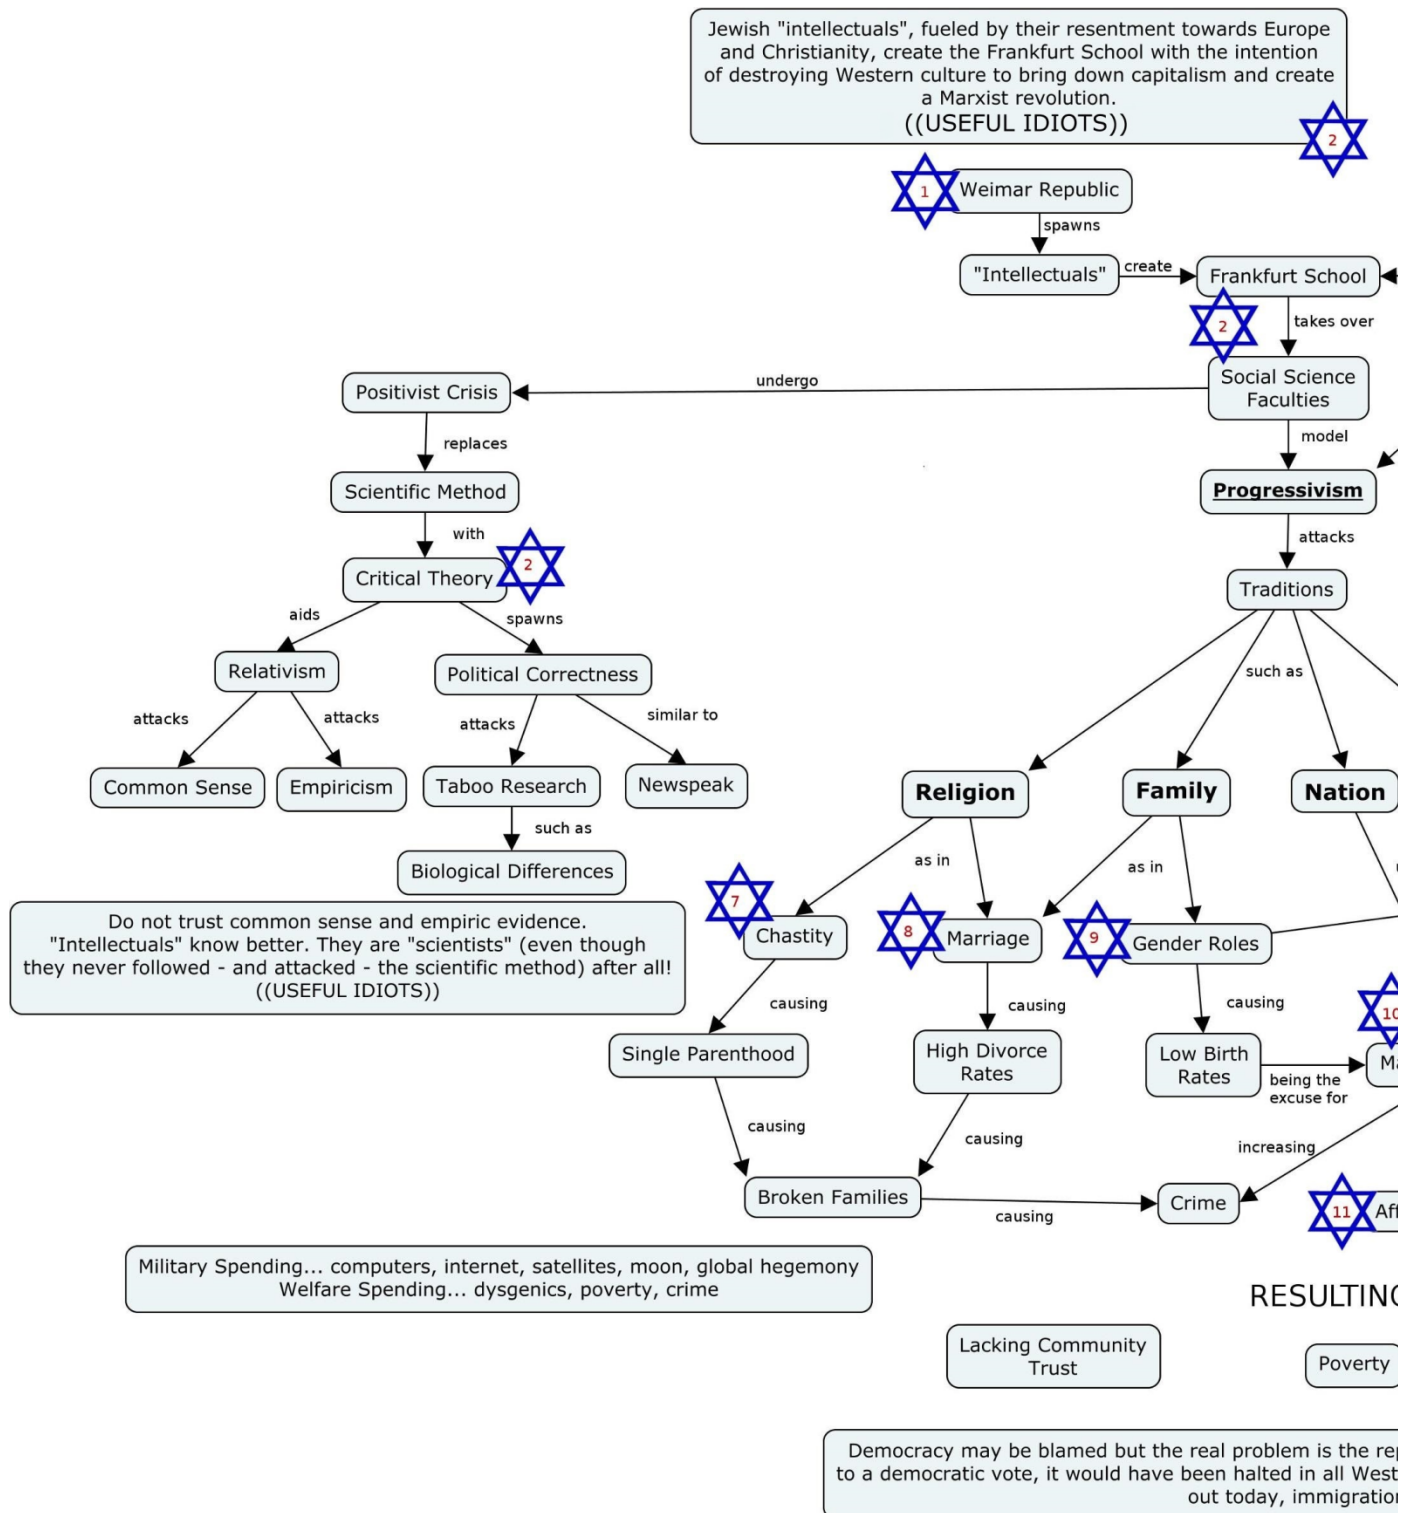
Jewish "intellectuals", fueled by their resentment towards Europe and Christianity, create the Frankfurt School with the intention of destroying Western culture to bring down capitalism and create a Marxist revolution.
((USEFUL IDIOTS))

2

1 Weimar Republic

spawns

"Intellectuals" create Frankfurt School

2 takes over

Positivist Crisis undergo Social Science Faculties

replaces

model

Scientific Method

Progressivism

with

Critical Theory 2

attacks

Traditions

aids

spawns

Relativism

Political Correctness

such as

attacks attacks attacks similar to

Common Sense Empiricism Taboo Research Newspeak

Religion Family Nation

such as

Biological Differences

as in as in

Do not trust common sense and empiric evidence. "Intellectuals" know better. They are "scientists" (even though they never followed - and attacked - the scientific method) after all!
((USEFUL IDIOTS))

7 Chastity 8 Marriage 9 Gender Roles

causing causing causing

10

Single Parenthood High Divorce Rates Low Birth Rates being the excuse for Ma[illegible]

causing causing increasing

Broken Families causing Crime

11 Af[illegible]

Military Spending... computers, internet, satellites, moon, global hegemony
Welfare Spending... dysgenics, poverty, crime

RESULTIN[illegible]

Lacking Community Trust

Poverty

Democracy may be blamed but the real problem is the re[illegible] to a democratic vote, it would have been halted in all West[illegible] out today, immigratio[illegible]